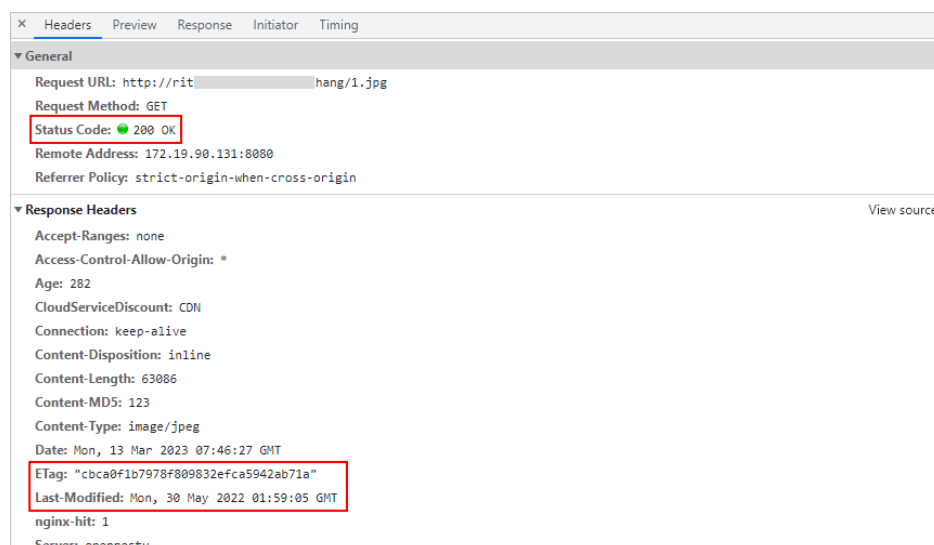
× Headers Preview Response Initiator Timing

▼General

Request URL: http://rit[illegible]hang/1.jpg

Request Method: GET

Status Code: 200 OK

Remote Address: 172.19.90.131:8080

Referrer Policy: strict-origin-when-cross-origin

▼Response Headers

View source

Accept-Ranges: none

Access-Control-Allow-Origin: *

Age: 282

CloudServiceDiscount: CDN

Connection: keep-alive

Content-Disposition: inline

Content-Length: 63086

Content-MD5: 123

Content-Type: image/jpeg

Date: Mon, 13 Mar 2023 07:46:27 GMT

ETag: "cbca0f1b7978f809832efca5942ab71a"

Last-Modified: Mon, 30 May 2022 01:59:05 GMT

nginx-hit: 1

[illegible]